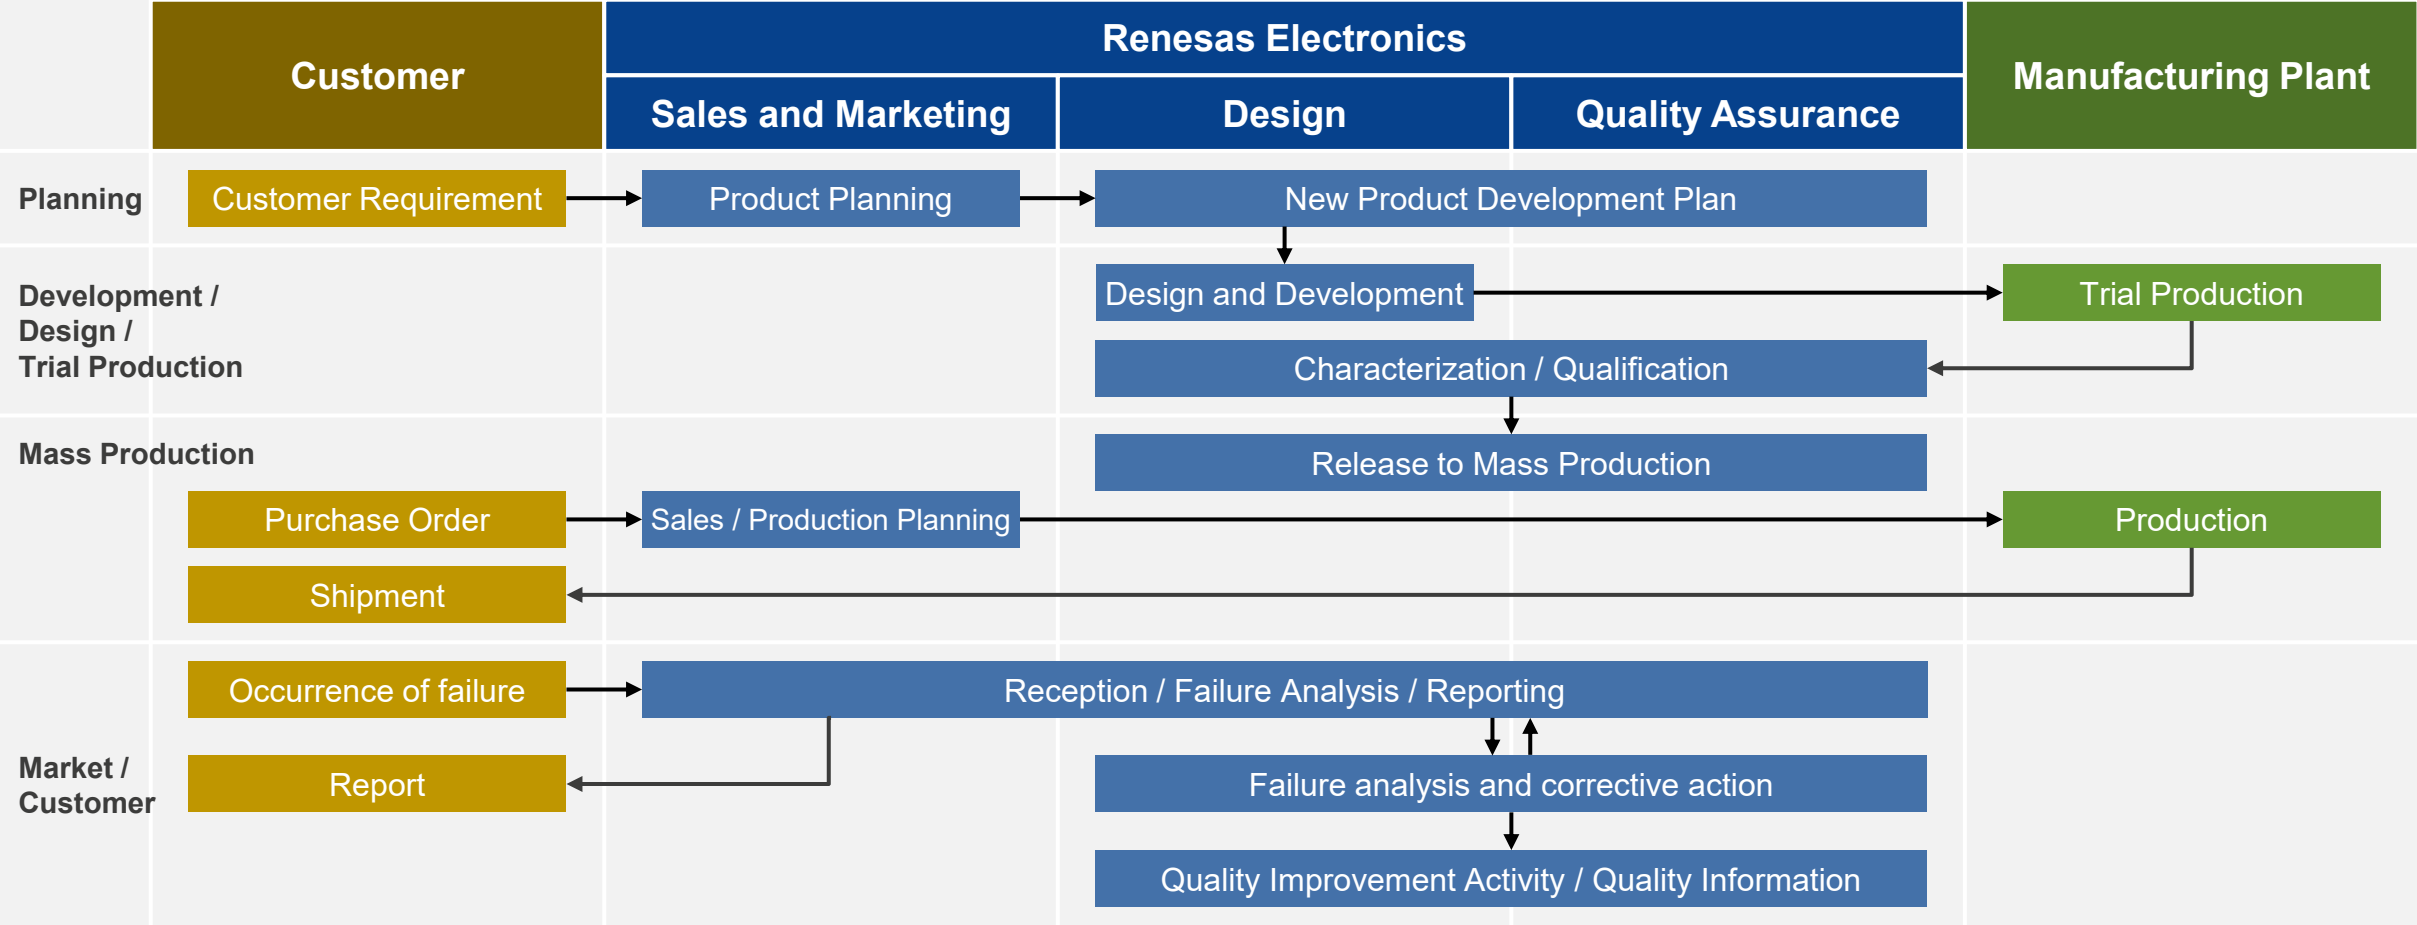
| | Customer | Renesas Electronics: Sales and Marketing | Renesas Electronics: Design | Renesas Electronics: Quality Assurance | Manufacturing Plant |
|---|---|---|---|---|---|
| Planning | Customer Requirement | Product Planning | New Product Development Plan | | |
| Development / Design / Trial Production | | | Design and Development | | Trial Production |
| | | | Characterization / Qualification | | |
| Mass Production | | | Release to Mass Production | | |
| | Purchase Order | Sales / Production Planning | | | Production |
| | Shipment | | | | |
| Market / Customer | Occurrence of failure | Reception / Failure Analysis / Reporting | | | |
| | Report | | Failure analysis and corrective action | | |
| | | | Quality Improvement Activity / Quality Information | | |